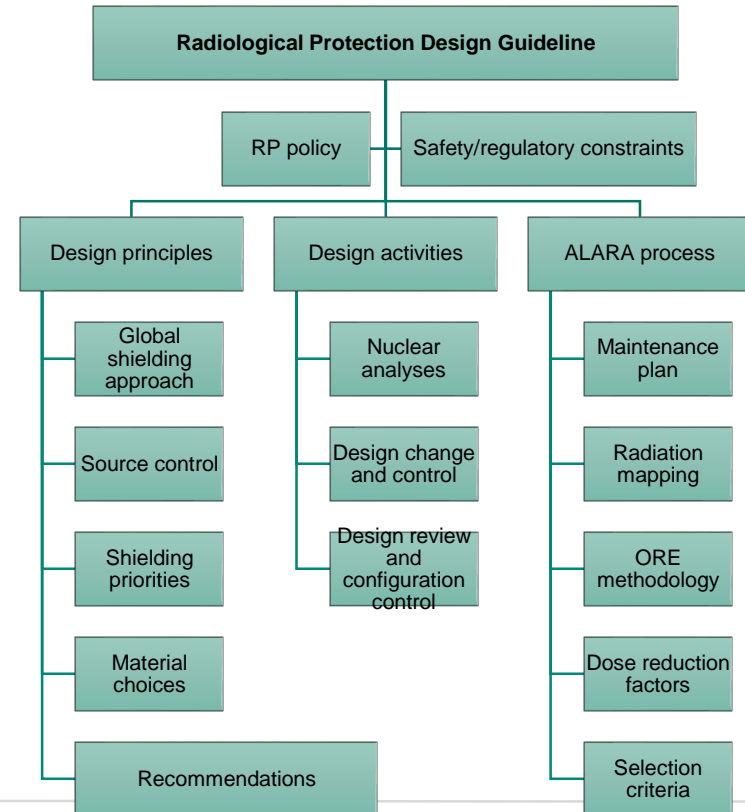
Radiological Protection Design Guideline

RP policy

Safety/regulatory constraints

Design principles

Global shielding approach

Source control

Shielding priorities

Material choices

Recommendations

Design activities

Nuclear analyses

Design change and control

Design review and configuration control

ALARA process

Maintenance plan

Radiation mapping

ORE methodology

Dose reduction factors

Selection criteria